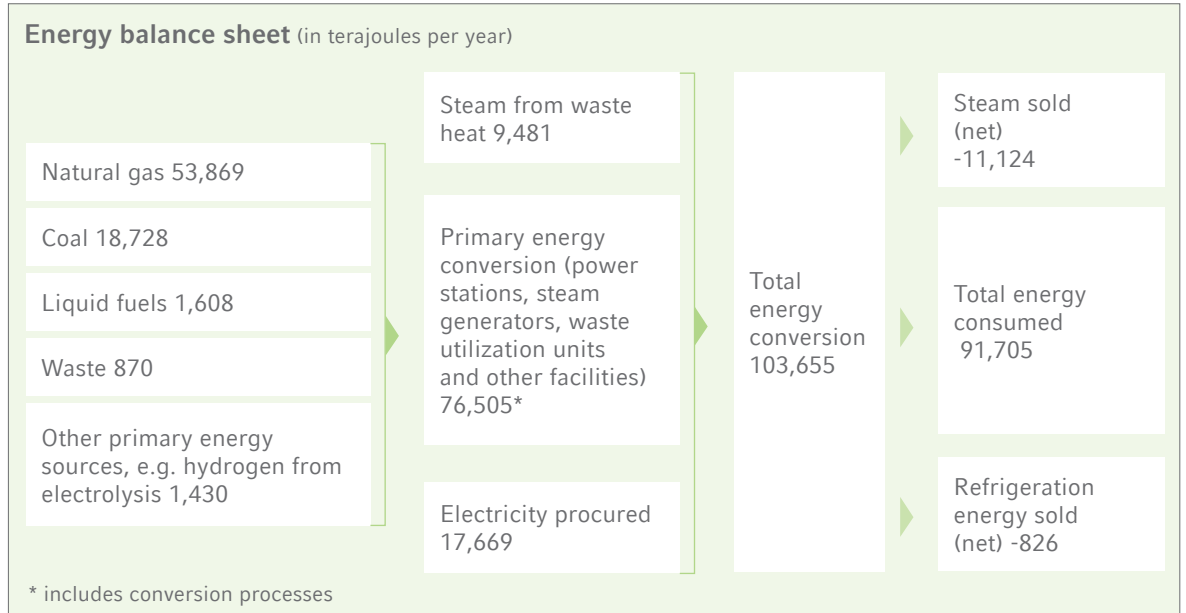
Energy balance sheet (in terajoules per year)

Natural gas 53,869

Coal 18,728

Liquid fuels 1,608

Waste 870

Other primary energy sources, e.g. hydrogen from electrolysis 1,430

Steam from waste heat 9,481

Primary energy conversion (power stations, steam generators, waste utilization units and other facilities) 76,505*

Electricity procured 17,669

Total energy conversion 103,655

Steam sold (net) -11,124

Total energy consumed 91,705

Refrigeration energy sold (net) -826

* includes conversion processes